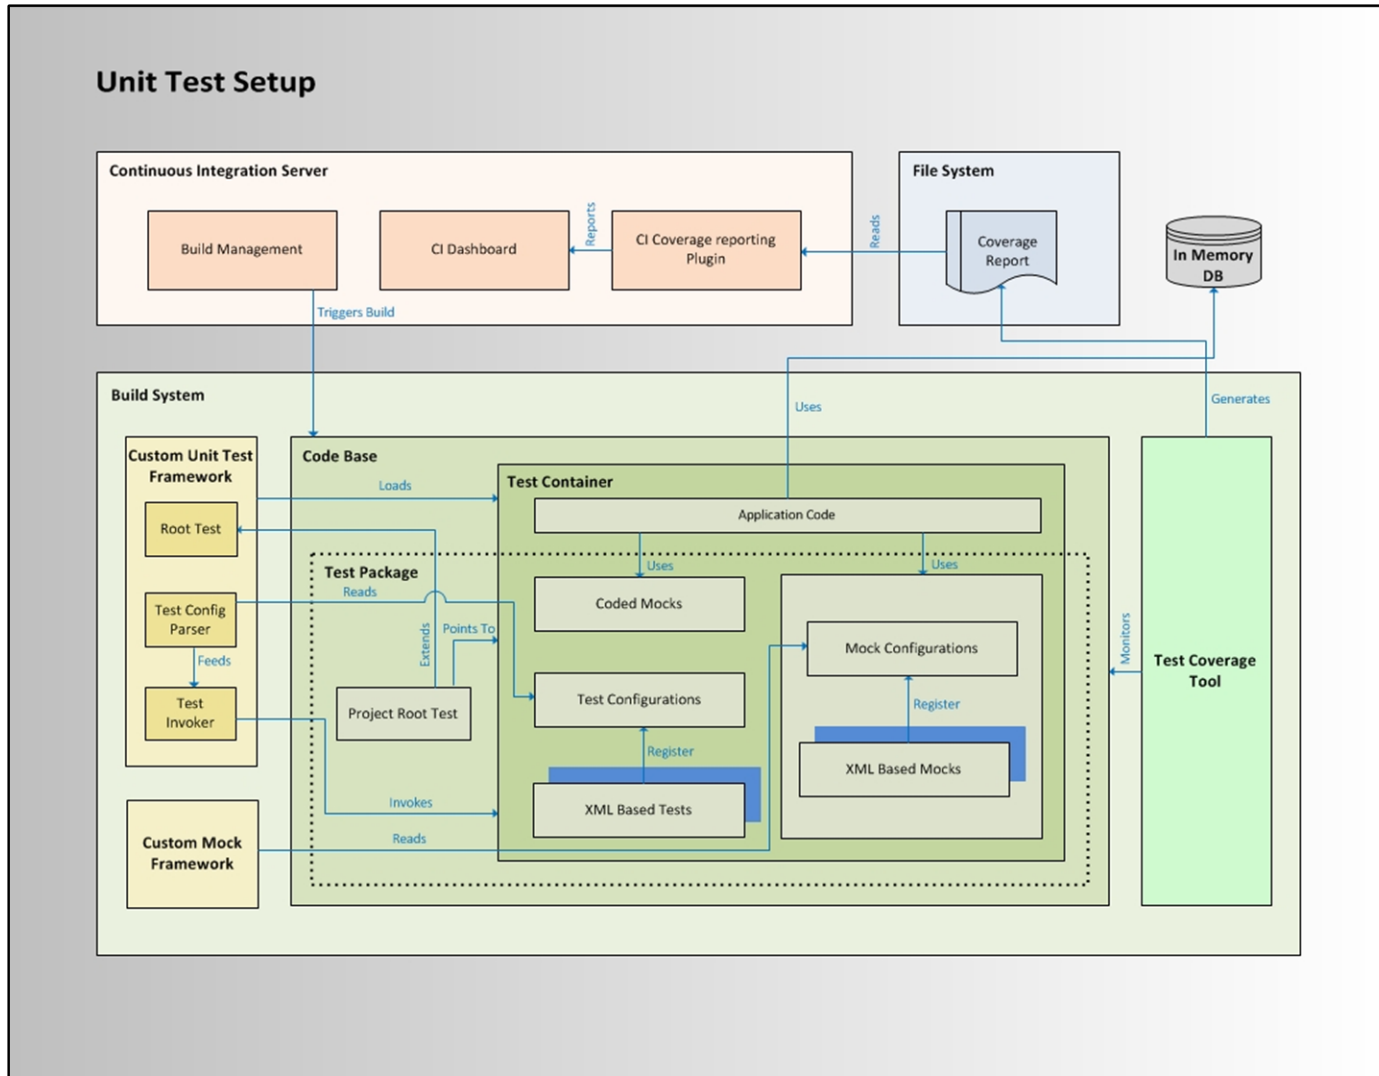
Unit Test Setup

Continuous Integration Server

Build Management

CI Dashboard

Reports

CI Coverage reporting Plugin

Reads

File System

Coverage Report

In Memory DB

Triggers Build

Build System

Uses

Generates

Custom Unit Test Framework

Root Test

Test Config Parser

Feeds

Test Invoker

Code Base

Loads

Test Container

Application Code

Test Package

Reads

Uses

Uses

Coded Mocks

Extends

Points To

Mock Configurations

Monitors

Test Coverage Tool

Project Root Test

Test Configurations

Register

Register

XML Based Mocks

Invokes

XML Based Tests

Reads

Custom Mock Framework